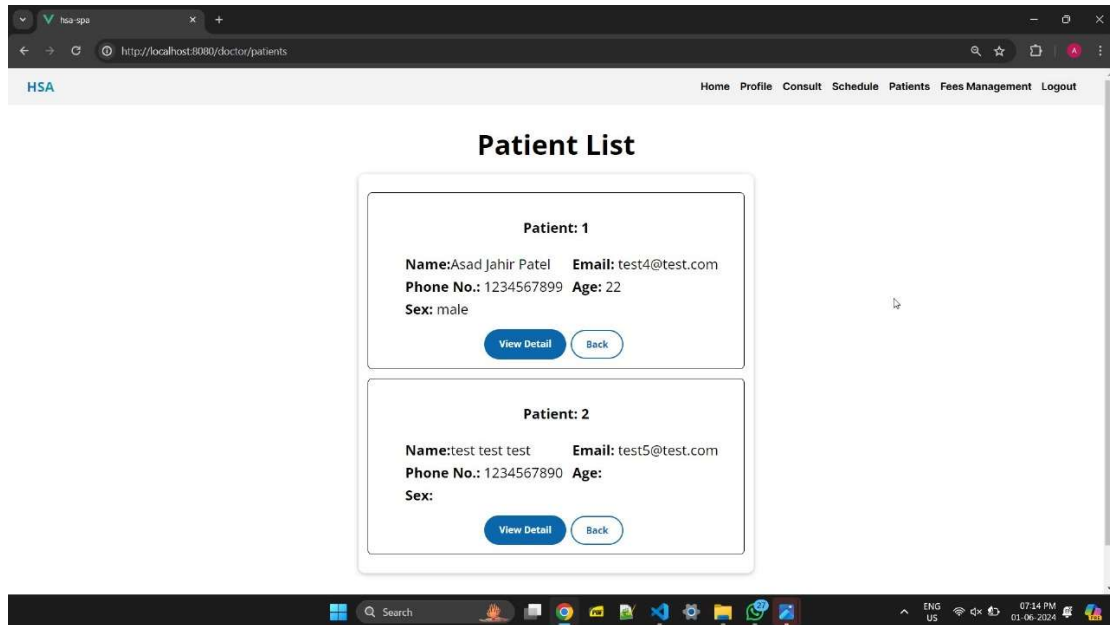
hsa-spa

http://localhost:8080/doctor/patients

HSA

Home Profile Consult Schedule Patients Fees Management Logout

Patient List

Patient: 1

Name:Asad Jahir Patel Email: test4@test.com
Phone No.: 1234567899 Age: 22
Sex: male

View Detail Back

Patient: 2

Name:test test test Email: test5@test.com
Phone No.: 1234567890 Age:
Sex:

View Detail Back

Search

ENG US

07:14 PM 01-06-2024